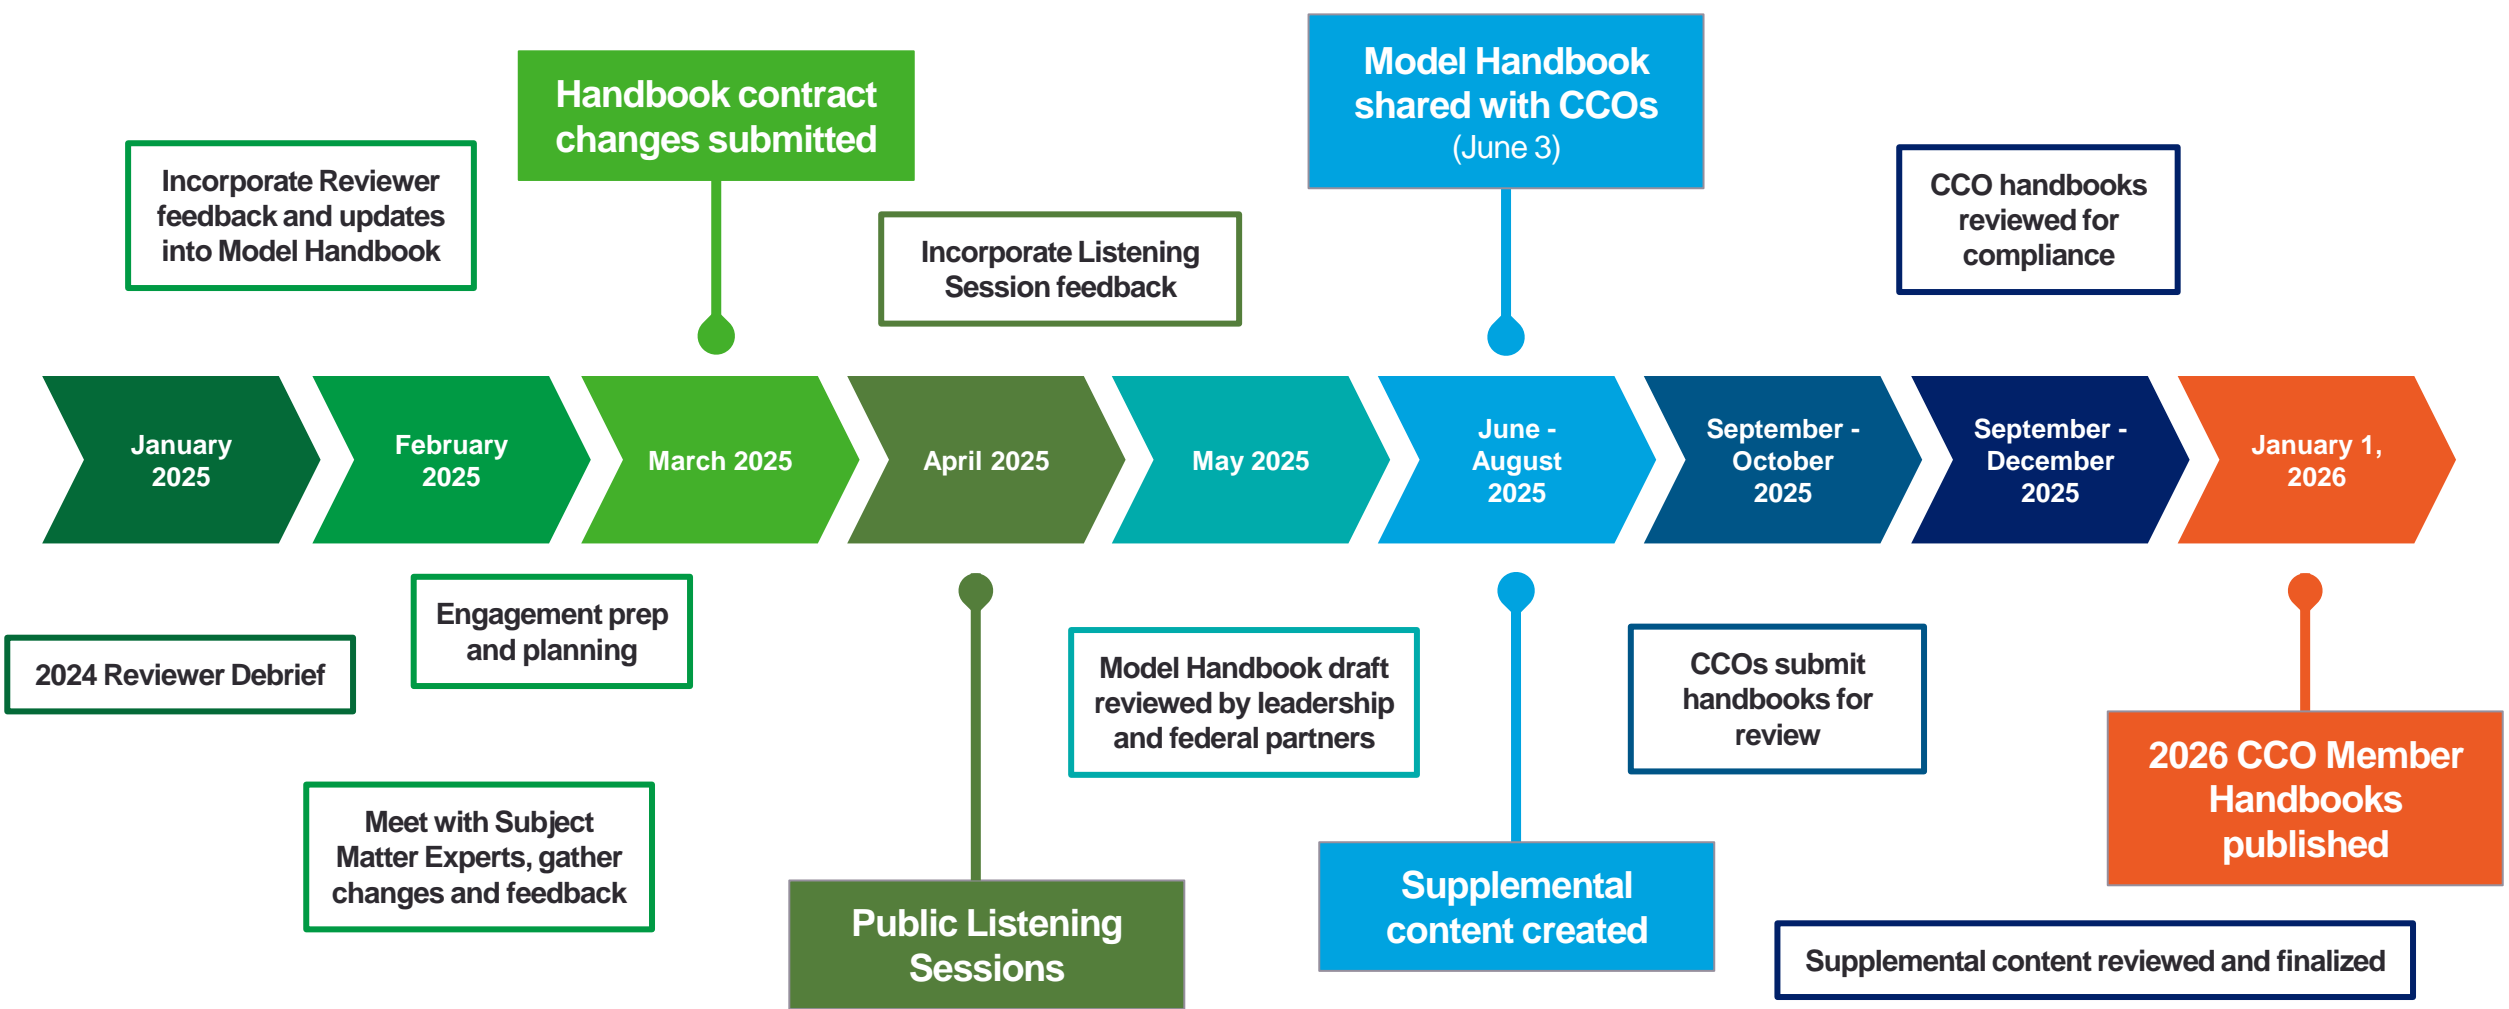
Incorporate Reviewer feedback and updates into Model Handbook

Handbook contract changes submitted

Incorporate Listening Session feedback

Model Handbook shared with CCOs (June 3)

CCO handbooks reviewed for compliance

January 2025

February 2025

March 2025

April 2025

May 2025

June - August 2025

September - October 2025

September - December 2025

January 1, 2026

2024 Reviewer Debrief

Engagement prep and planning

Meet with Subject Matter Experts, gather changes and feedback

Public Listening Sessions

Model Handbook draft reviewed by leadership and federal partners

Supplemental content created

CCOs submit handbooks for review

2026 CCO Member Handbooks published

Supplemental content reviewed and finalized